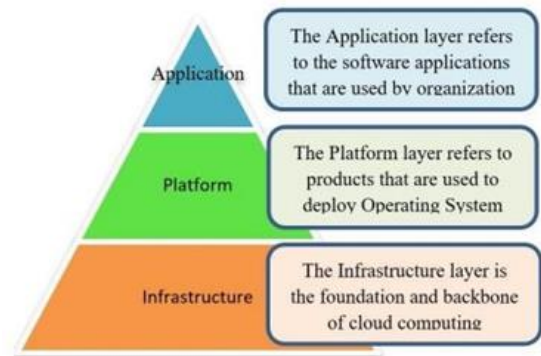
Application

The Application layer refers to the software applications that are used by organization

Platform

The Platform layer refers to products that are used to deploy Operating System

Infrastructure

The Infrastructure layer is the foundation and backbone of cloud computing